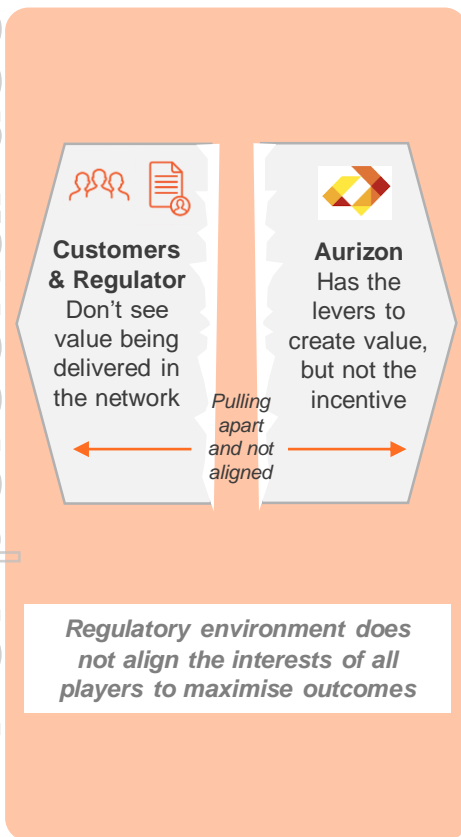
**Customers & Regulator**
Don't see value being delivered in the network

*Pulling apart and not aligned*

**Aurizon**
Has the levers to create value, but not the incentive

*Regulatory environment does not align the interests of all players to maximise outcomes*